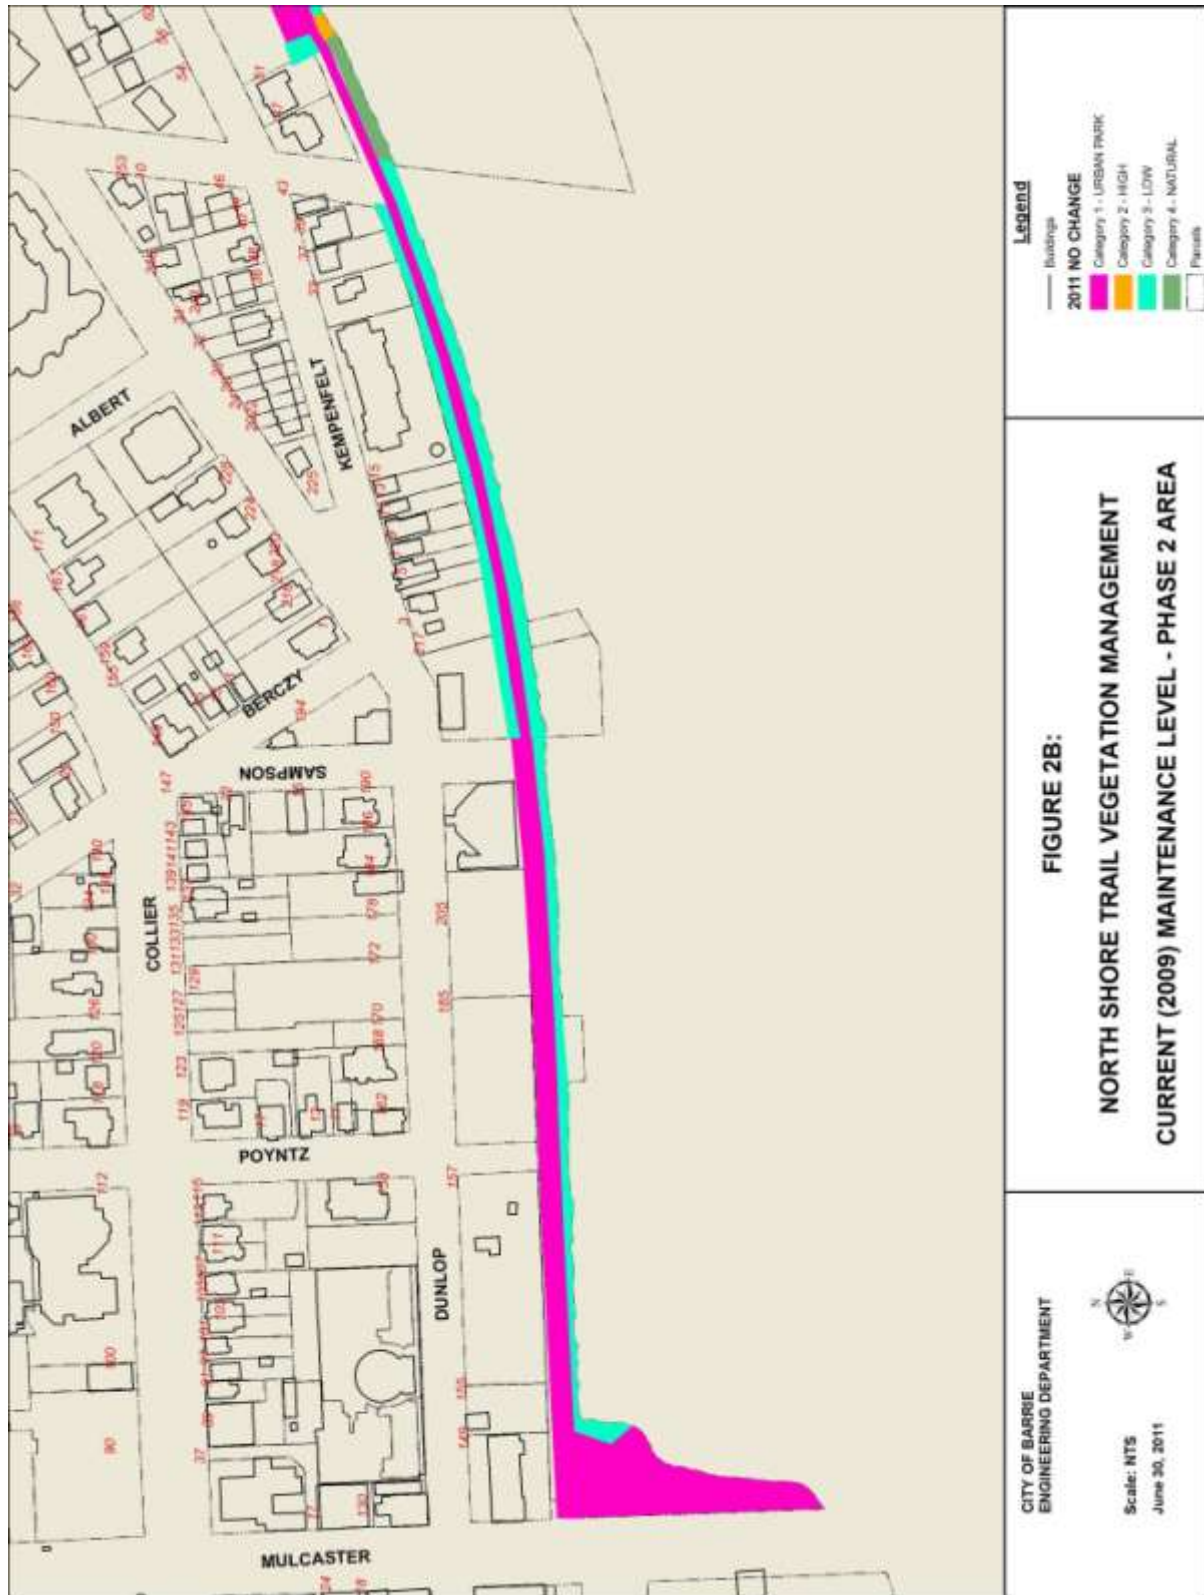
FIGURE 2B:

NORTH SHORE TRAIL VEGETATION MANAGEMENT

CURRENT (2009) MAINTENANCE LEVEL - PHASE 2 AREA

CITY OF BARRIE
ENGINEERING DEPARTMENT

Scale: NTS

June 30, 2011

Legend

Buildings

2011 NO CHANGE

Category 1 - URBAN PARK

Category 2 - HIGH

Category 3 - LOW

Category 4 - NATURAL

Parcels

ALBERT

KEMPENFELT

BERCZY

SAMPSON

COLLIER

POYNTZ

DUNLOP

MULCASTER

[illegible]